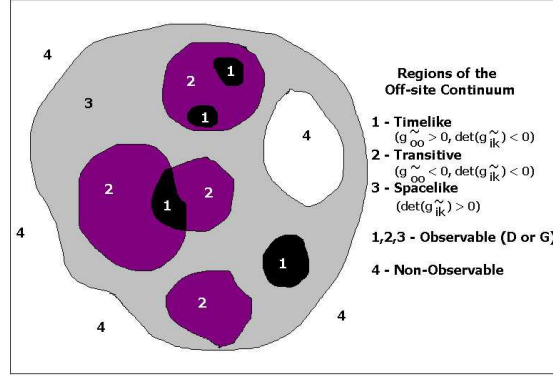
4

3

2

1

1

4

2

1

2

4

1

2

4

4

Regions of the Off-site Continuum

1 - Timelike
$(\tilde{g}_{oo} > 0, \det(\tilde{g}_{ik}) < 0)$

2 - Transitive
$(\tilde{g}_{oo} < 0, \det(\tilde{g}_{ik}) < 0)$

3 - Spacelike
$(\det(\tilde{g}_{ik}) > 0)$

1,2,3 - Observable (D or G)

4 - Non-Observable